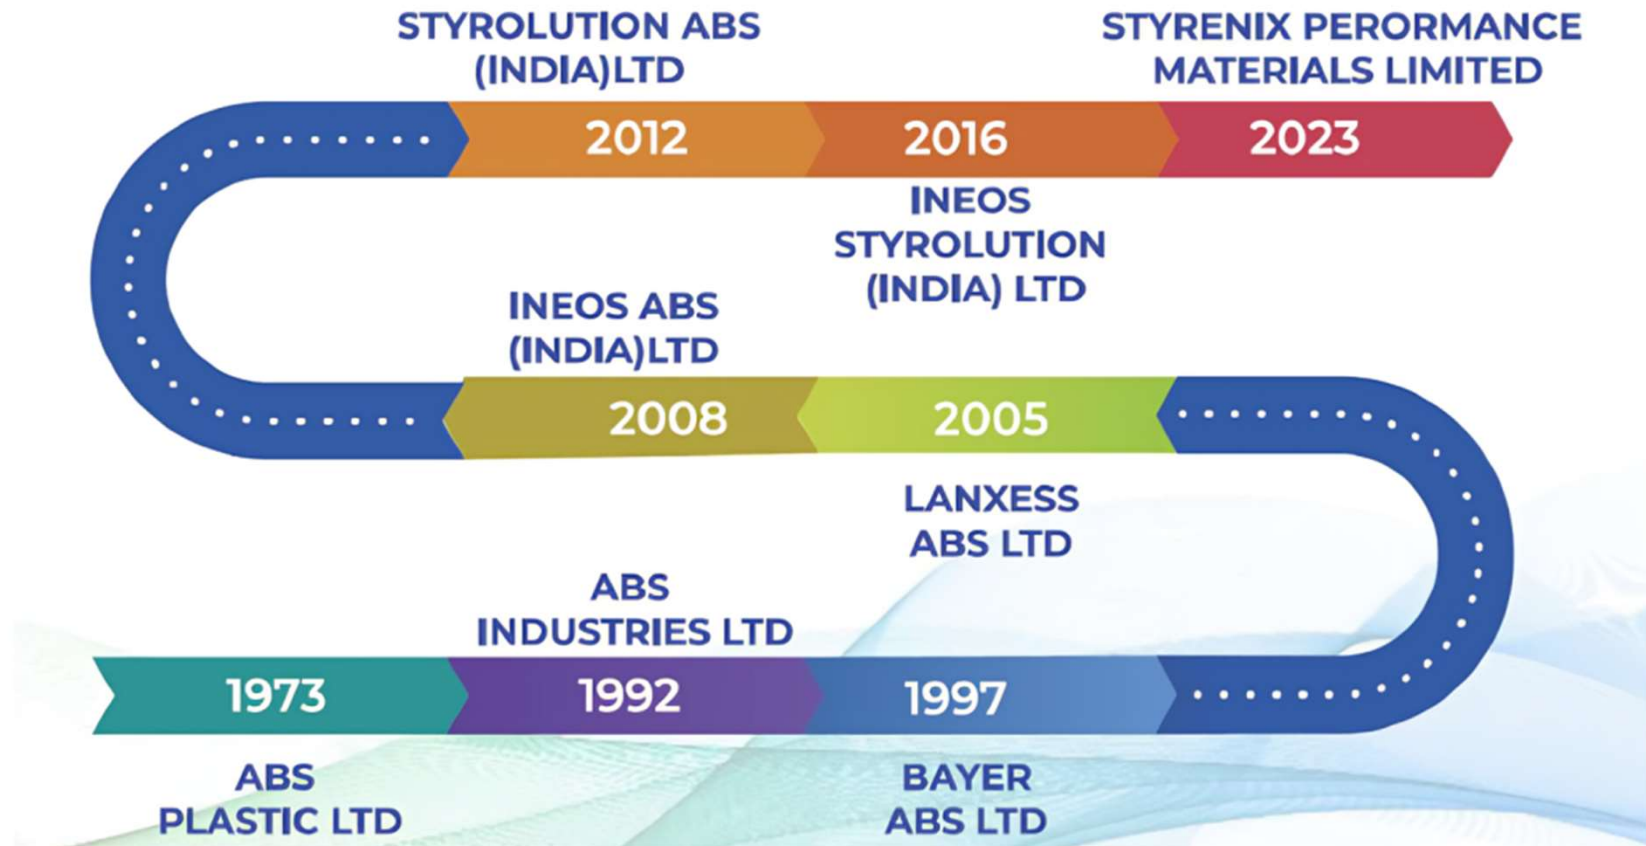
STYROLUTION ABS (INDIA)LTD

STYRENIX PERORMANCE MATERIALS LIMITED

2012

2016

2023

INEOS STYROLUTION (INDIA) LTD

INEOS ABS (INDIA)LTD

2008

2005

LANXESS ABS LTD

ABS INDUSTRIES LTD

1973

1992

1997

ABS PLASTIC LTD

BAYER ABS LTD